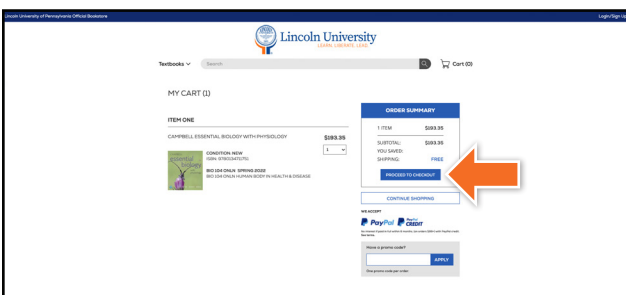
Lincoln University of Pennsylvania Official Bookstore

Login/Sign Up

Lincoln University
LEARN. LIBERATE. LEAD.

Textbooks
Search
Cart (0)

MY CART (1)

ITEM ONE

CAMPBELL ESSENTIAL BIOLOGY WITH PHYSIOLOGY

$193.35

1

Essential Biology

CONDITION: NEW
ISBN: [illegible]

BIO 104 ONLN SPRING 2022
BIO 104 ONLN HUMAN BODY IN HEALTH & DISEASE

ORDER SUMMARY

1 ITEM $193.35

SUBTOTAL: $193.35
YOU SAVED:
SHIPPING: FREE

PROCEED TO CHECKOUT

CONTINUE SHOPPING

WE ACCEPT

PayPal PayPal CREDIT

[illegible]

Have a promo code?

APPLY

One promo code per order